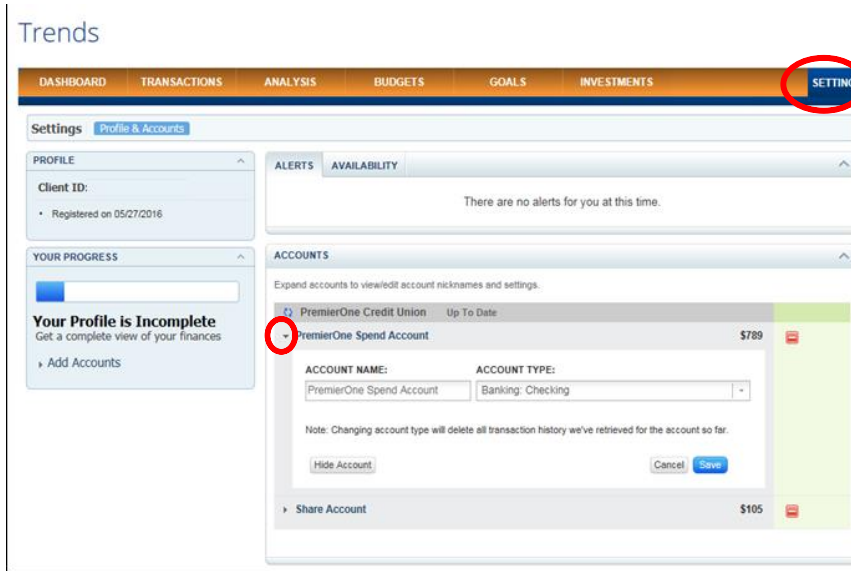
Trends

DASHBOARD TRANSACTIONS ANALYSIS BUDGETS GOALS INVESTMENTS SETTIN

Settings Profile & Accounts

PROFILE

Client ID:

• Registered on 05/27/2016

YOUR PROGRESS

Your Profile is Incomplete
Get a complete view of your finances

Add Accounts

ALERTS AVAILABILITY

There are no alerts for you at this time.

ACCOUNTS

Expand accounts to view/edit account nicknames and settings.

PremierOne Credit Union Up To Date

PremierOne Spend Account $789

ACCOUNT NAME: ACCOUNT TYPE:

PremierOne Spend Account Banking: Checking

Note: Changing account type will delete all transaction history we've retrieved for the account so far.

Hide Account Cancel Save

Share Account $105